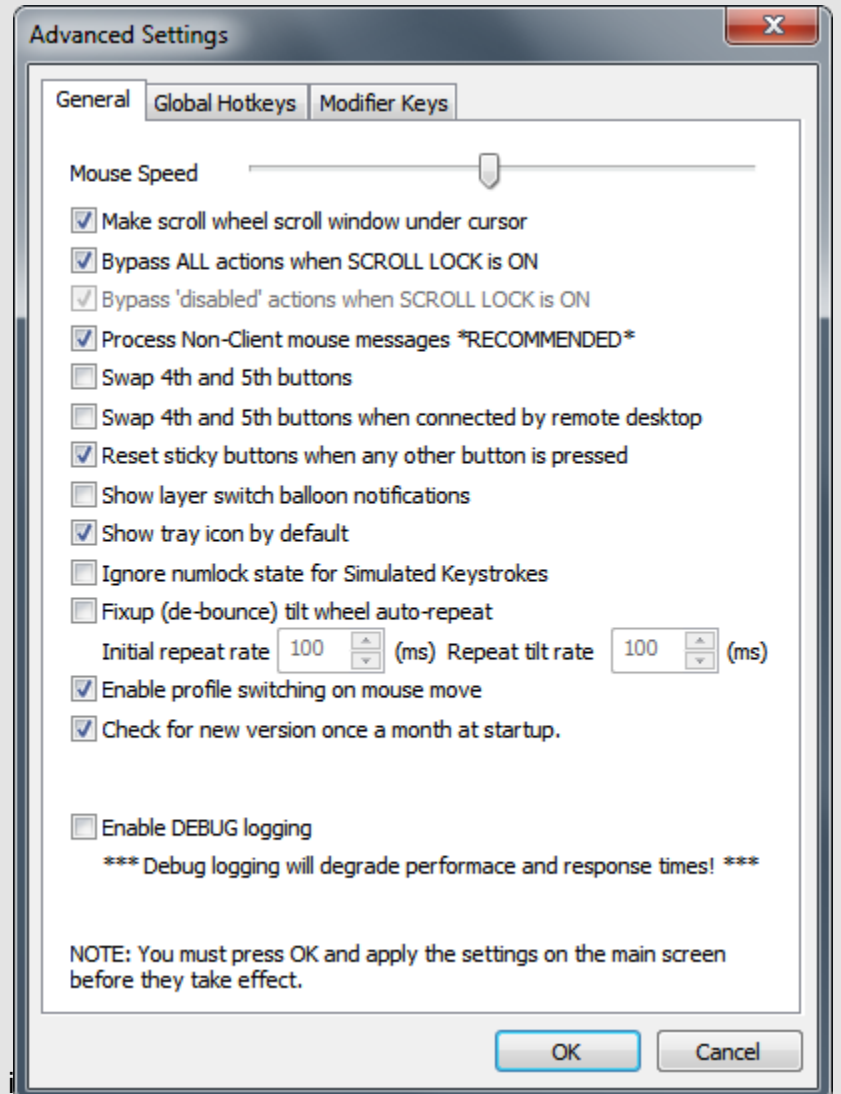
Advanced Settings

General | Global Hotkeys | Modifier Keys

Mouse Speed

Make scroll wheel scroll window under cursor

Bypass ALL actions when SCROLL LOCK is ON

Bypass 'disabled' actions when SCROLL LOCK is ON

Process Non-Client mouse messages *RECOMMENDED*

Swap 4th and 5th buttons

Swap 4th and 5th buttons when connected by remote desktop

Reset sticky buttons when any other button is pressed

Show layer switch balloon notifications

Show tray icon by default

Ignore numlock state for Simulated Keystrokes

Fixup (de-bounce) tilt wheel auto-repeat

Initial repeat rate 100 (ms) Repeat tilt rate 100 (ms)

Enable profile switching on mouse move

Check for new version once a month at startup.

Enable DEBUG logging

*** Debug logging will degrade performace and response times! ***

NOTE: You must press OK and apply the settings on the main screen before they take effect.

OK Cancel

i